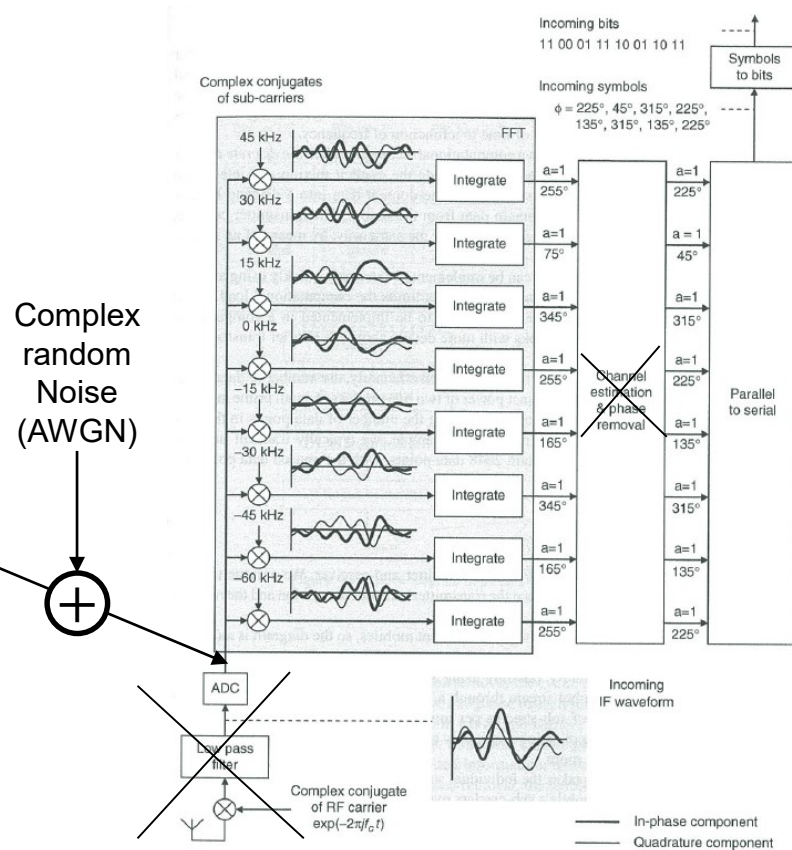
Incoming bits
11 00 01 11 10 01 10 11

Symbols to bits

Complex conjugates of sub-carriers

Incoming symbols
$\phi$ = 225°, 45°, 315°, 225°, 135°, 315°, 135°, 225°

FFT

45 kHz
30 kHz
15 kHz
0 kHz
–15 kHz
–30 kHz
–45 kHz
–60 kHz

Integrate
Integrate
Integrate
Integrate
Integrate
Integrate
Integrate
Integrate

a=1
255°
a=1
75°
a=1
345°
a=1
255°
a=1
165°
a=1
345°
a=1
165°
a=1
255°

Channel estimation & phase removal

a=1
225°
a = 1
45°
a=1
315°
a=1
225°
a=1
135°
a=1
315°
a=1
135°
a=1
225°

Parallel to serial

Complex random Noise (AWGN)

ADC

Low pass filter

Complex conjugate of RF carrier
$\exp(-2\pi j f_C t)$

Incoming IF waveform

In-phase component
Quadrature component